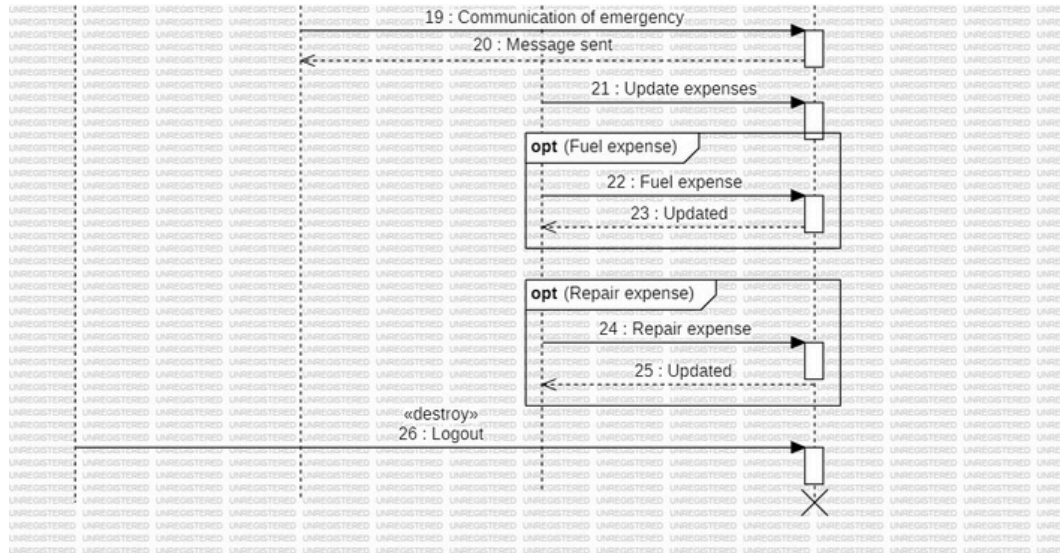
19 : Communication of emergency

20 : Message sent

21 : Update expenses

opt (Fuel expense)

22 : Fuel expense

23 : Updated

opt (Repair expense)

24 : Repair expense

25 : Updated

«destroy»
26 : Logout

UNREGISTERED UNREGISTERED UNREGISTERED UNREGISTERED UNREGISTERED UNREGISTERED UNREGISTERED